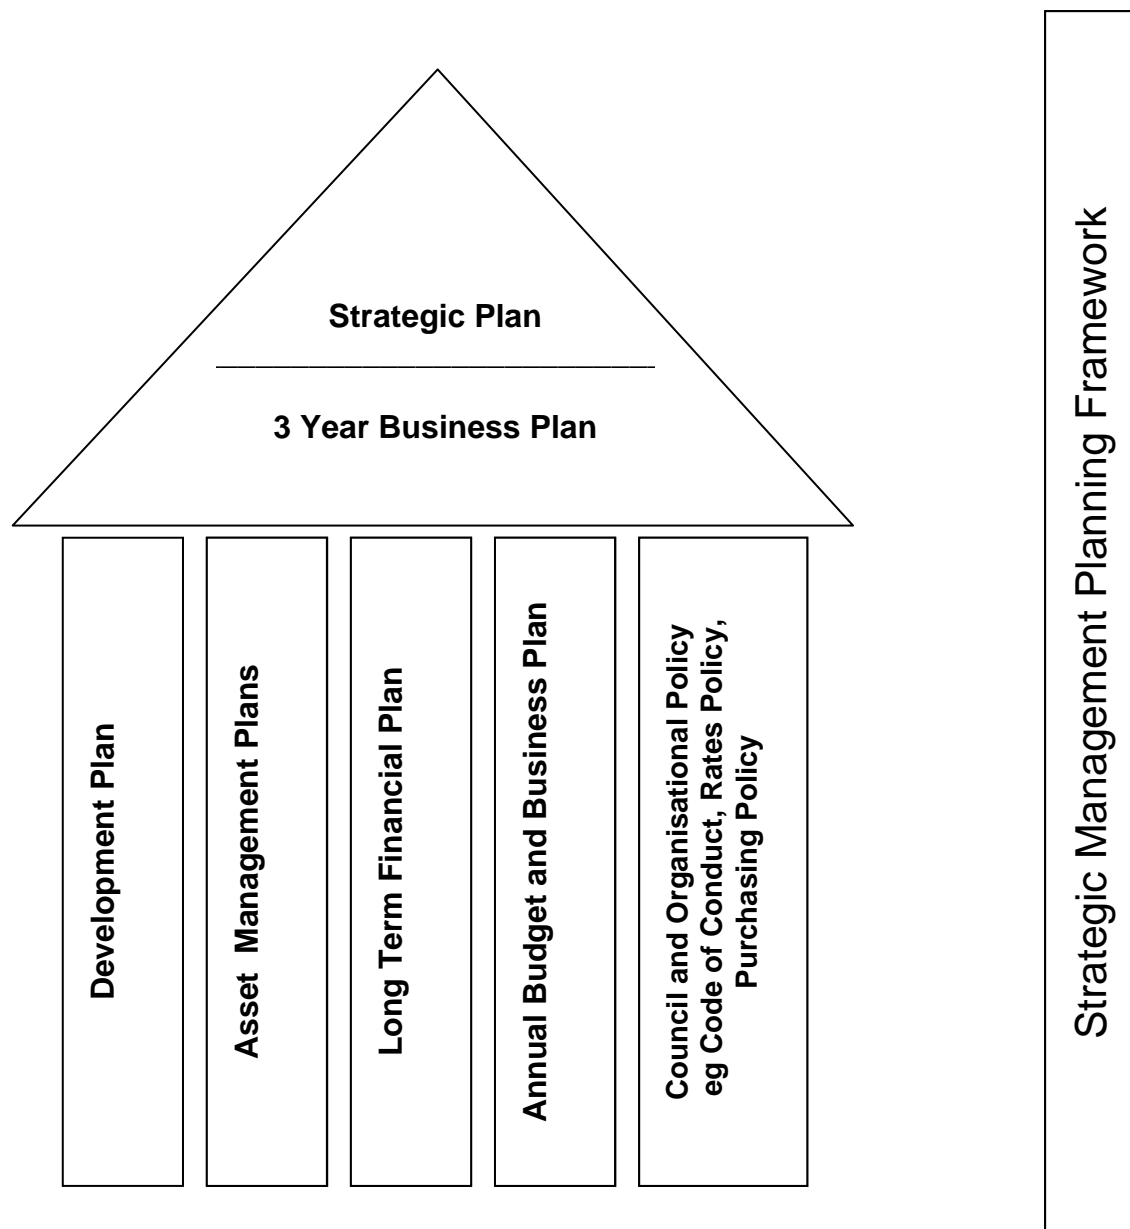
Strategic Plan

3 Year Business Plan

Development Plan

Asset Management Plans

Long Term Financial Plan

Annual Budget and Business Plan

Council and Organisational Policy eg Code of Conduct, Rates Policy, Purchasing Policy

Strategic Management Planning Framework